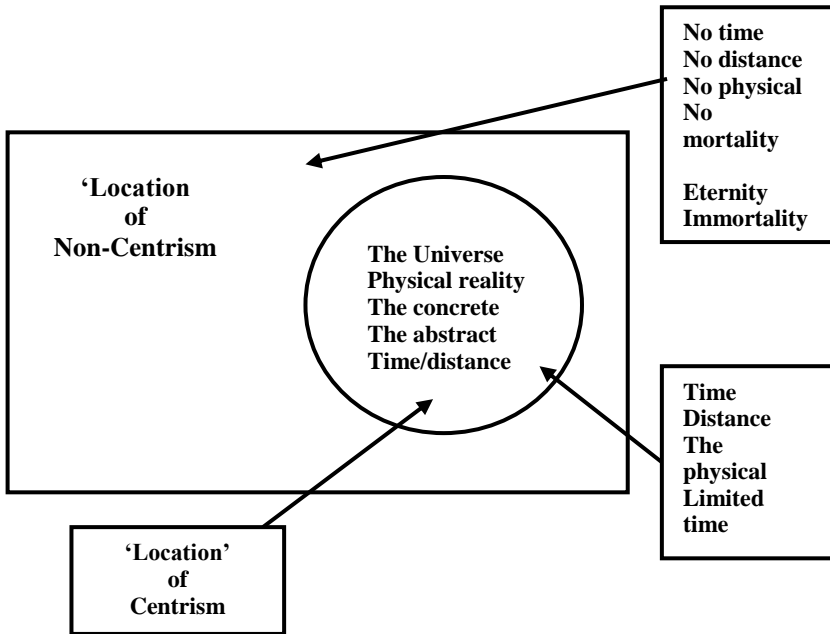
No time
No distance
No physical
No mortality

Eternity
Immortality

'Location of Non-Centrism

The Universe
Physical reality
The concrete
The abstract
Time/distance

Time
Distance
The physical
Limited time

'Location' of Centrism